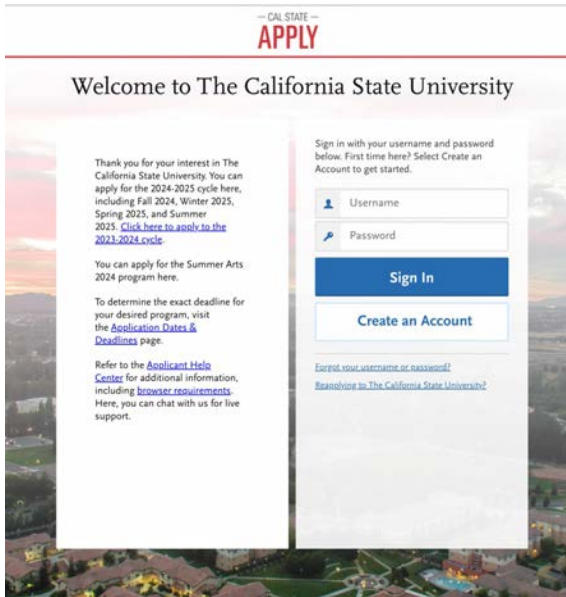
— CAL STATE —
APPLY

Welcome to The California State University

Thank you for your interest in The California State University. You can apply for the 2024-2025 cycle here, including Fall 2024, Winter 2025, Spring 2025, and Summer 2025. Click here to apply to the 2023-2024 cycle.

You can apply for the Summer Arts 2024 program here.

To determine the exact deadline for your desired program, visit the Application Dates & Deadlines page.

Refer to the Applicant Help Center for additional information, including browser requirements. Here, you can chat with us for live support.

Sign in with your username and password below. First time here? Select Create an Account to get started.

Username

Password

Sign In

Create an Account

Forgot your username or password?

Reapplying to The California State University?